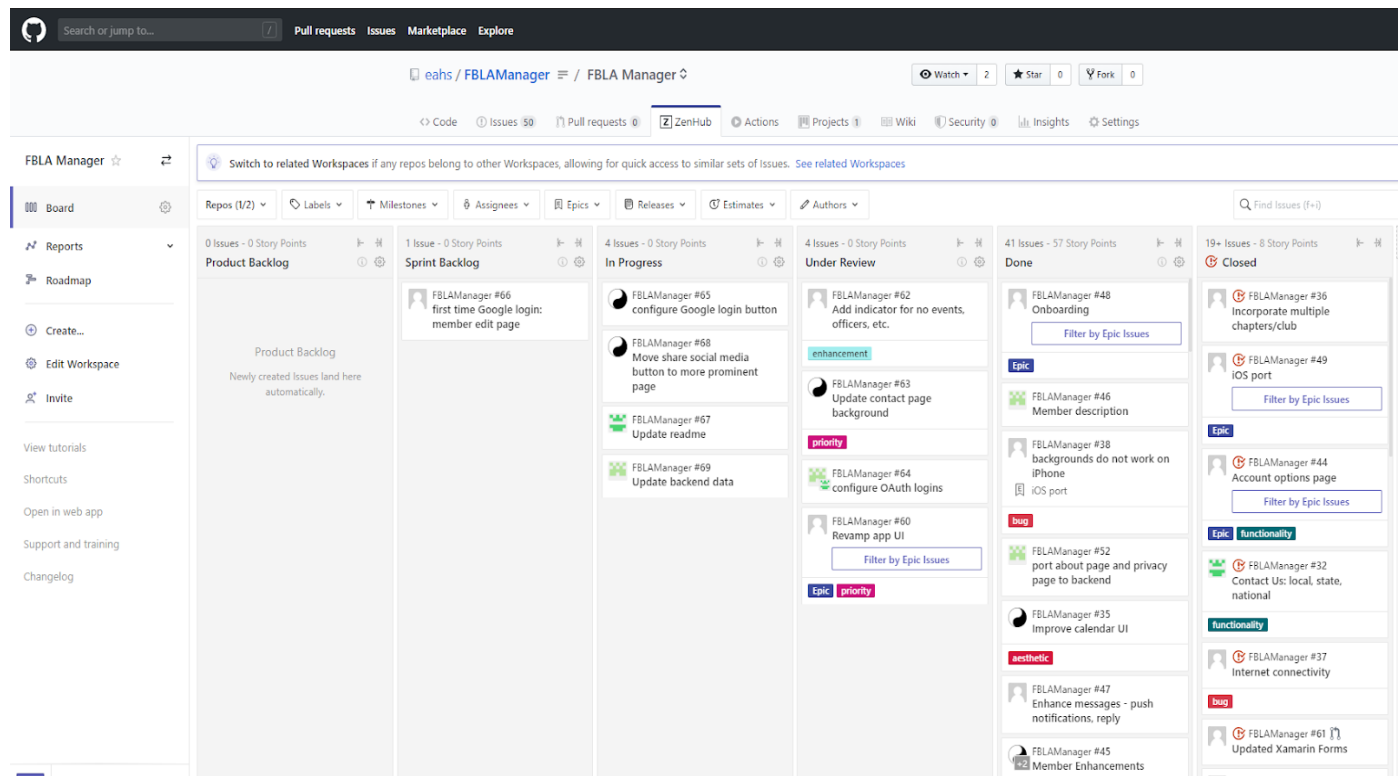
Search or jump to... / Pull requests Issues Marketplace Explore

eahs / FBLAManager / FBLA Manager

Watch 2 Star 0 Fork 0

Code Issues 50 Pull requests 0 ZenHub Actions Projects 1 Wiki Security 0 Insights Settings

FBLA Manager

Switch to related Workspaces if any repos belong to other Workspaces, allowing for quick access to similar sets of Issues. See related Workspaces

Board
Reports
Roadmap
Create...
Edit Workspace
Invite
View tutorials
Shortcuts
Open in web app
Support and training
Changelog

Repos (1/2) Labels Milestones Assignees Epics Releases Estimates Authors

Find Issues (f+i)

0 Issues - 0 Story Points
Product Backlog

Product Backlog
Newly created Issues land here automatically.

1 Issue - 0 Story Points
Sprint Backlog

FBLAManager #66
first time Google login: member edit page

4 Issues - 0 Story Points
In Progress

FBLAManager #65
configure Google login button

FBLAManager #68
Move share social media button to more prominent page

FBLAManager #67
Update readme

FBLAManager #69
Update backend data

4 Issues - 0 Story Points
Under Review

FBLAManager #62
Add indicator for no events, officers, etc.
enhancement

FBLAManager #63
Update contact page background
priority

FBLAManager #64
configure OAuth logins

FBLAManager #60
Revamp app UI
Filter by Epic Issues
Epic priority

41 Issues - 57 Story Points
Done

FBLAManager #48
Onboarding
Filter by Epic Issues
Epic

FBLAManager #46
Member description

FBLAManager #38
backgrounds do not work on iPhone
iOS port
bug

FBLAManager #52
port about page and privacy page to backend

FBLAManager #35
Improve calendar UI
aesthetic

FBLAManager #47
Enhance messages - push notifications, reply

FBLAManager #45
Member Enhancements

19+ Issues - 8 Story Points
Closed

FBLAManager #36
Incorporate multiple chapters/club

FBLAManager #49
iOS port
Filter by Epic Issues
Epic

FBLAManager #44
Account options page
Filter by Epic Issues
Epic functionality

FBLAManager #32
Contact Us: local, state, national
functionality

FBLAManager #37
Internet connectivity
bug

FBLAManager #61
Updated Xamarin Forms